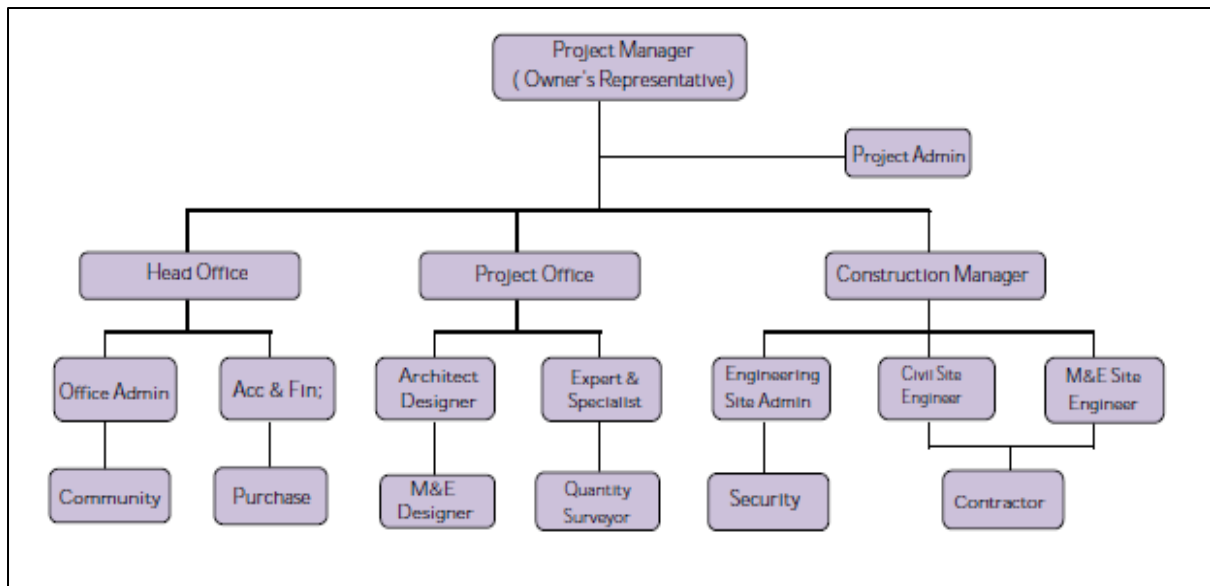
Project Manager
( Owner's Representative)

Project Admin

Head Office

Project Office

Construction Manager

Office Admin

Acc & Fin;

Architect Designer

Expert & Specialist

Engineering Site Admin

Civil Site Engineer

M&E Site Engineer

Community

Purchase

M&E Designer

Quantity Surveyor

Security

Contractor